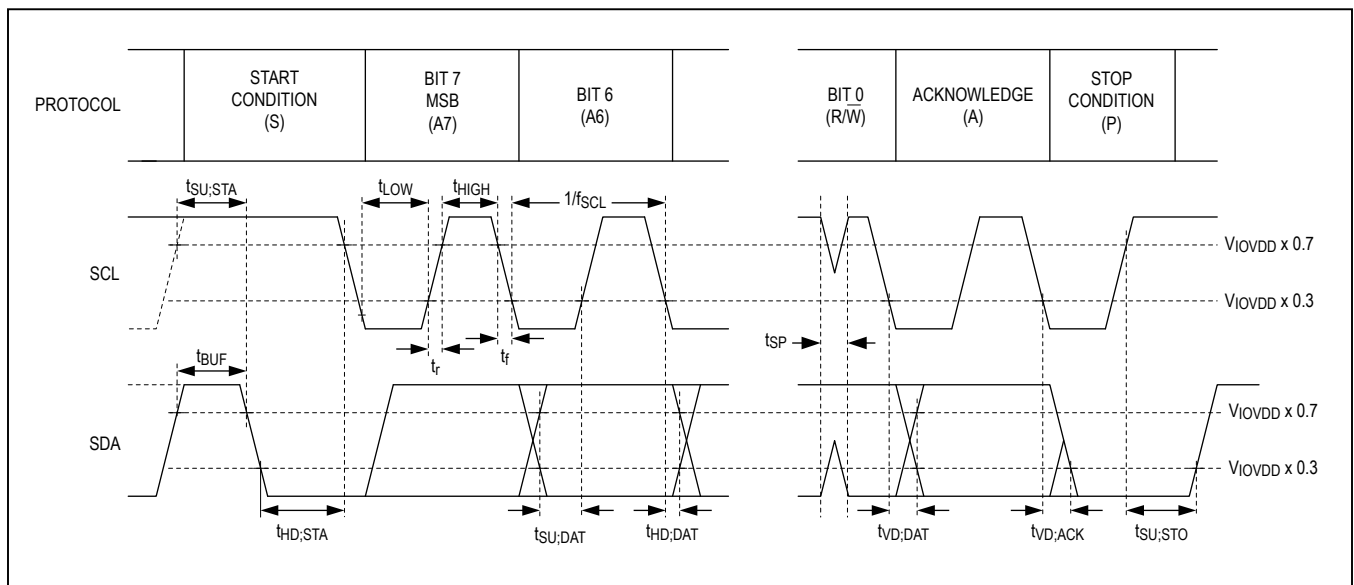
PROTOCOL

START CONDITION (S)

BIT 7 MSB (A7)

BIT 6 (A6)

BIT 0 (R/$\overline{W}$)

ACKNOWLEDGE (A)

STOP CONDITION (P)

$t_{SU;STA}$

$t_{LOW}$

$t_{HIGH}$

$1/f_{SCL}$

SCL

$V_{IOVDD}$ x 0.7

$V_{IOVDD}$ x 0.3

$t_r$

$t_f$

$t_{SP}$

$t_{BUF}$

SDA

$V_{IOVDD}$ x 0.7

$V_{IOVDD}$ x 0.3

$t_{HD;STA}$

$t_{SU;DAT}$

$t_{HD;DAT}$

$t_{VD;DAT}$

$t_{VD;ACK}$

$t_{SU;STO}$